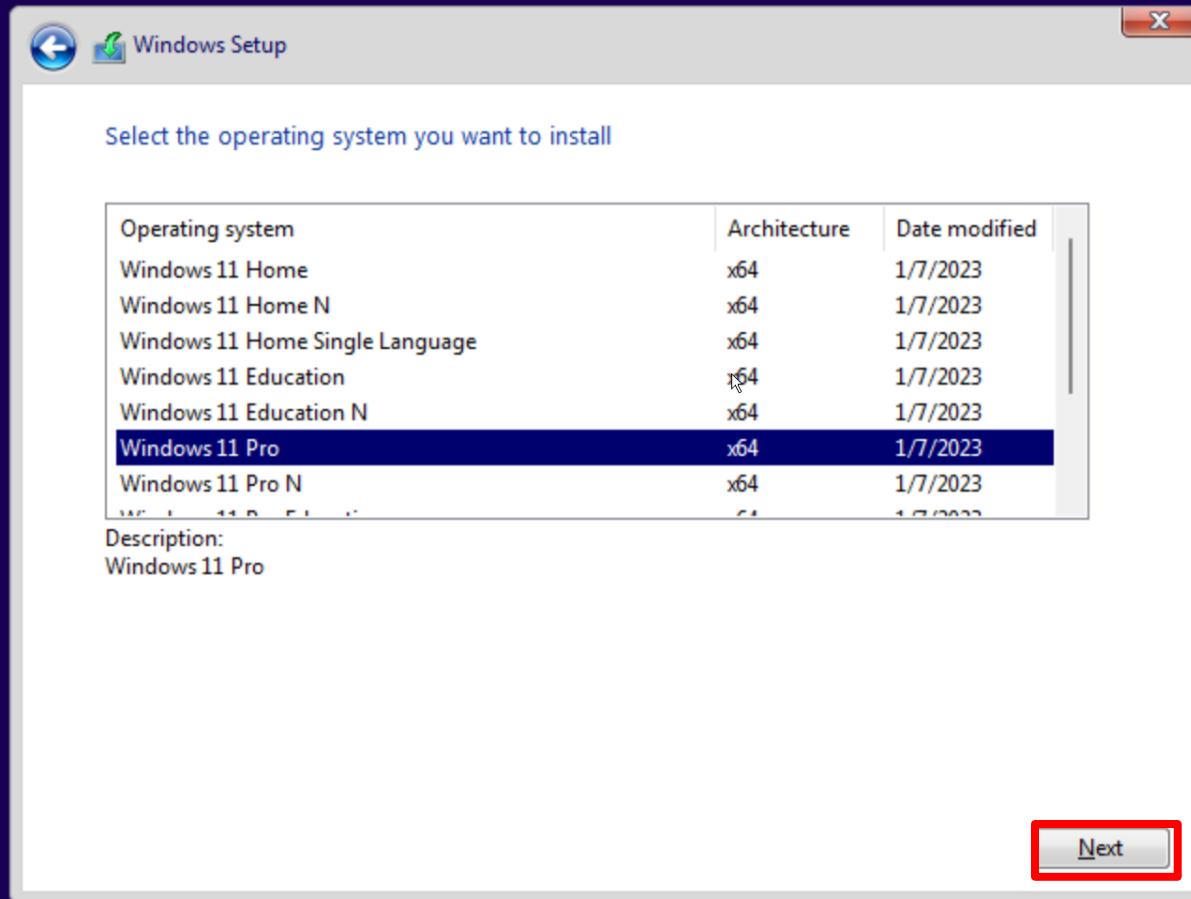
Windows Setup

Select the operating system you want to install

| Operating system | Architecture | Date modified |
|---|---|---|
| Windows 11 Home | x64 | 1/7/2023 |
| Windows 11 Home N | x64 | 1/7/2023 |
| Windows 11 Home Single Language | x64 | 1/7/2023 |
| Windows 11 Education | x64 | 1/7/2023 |
| Windows 11 Education N | x64 | 1/7/2023 |
| Windows 11 Pro | x64 | 1/7/2023 |
| Windows 11 Pro N | x64 | 1/7/2023 |
| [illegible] | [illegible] | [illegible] |

Description:
Windows 11 Pro

Next